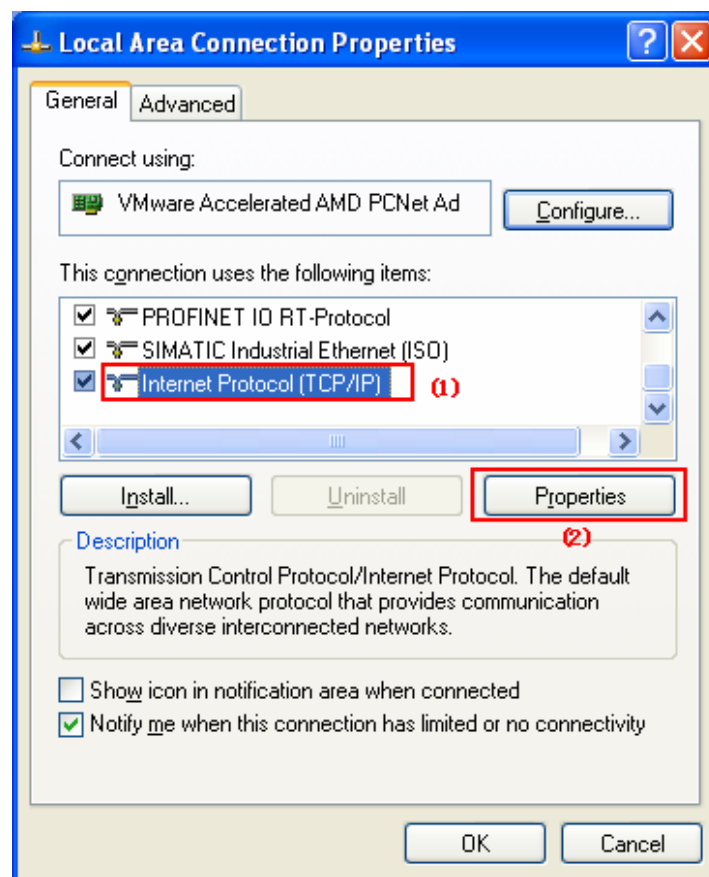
Local Area Connection Properties

?

General

Advanced

Connect using:

VMware Accelerated AMD PCNet Ad

Configure...

This connection uses the following items:

PROFINET IO RT-Protocol

SIMATIC Industrial Ethernet (ISO)

Internet Protocol (TCP/IP)

(1)

Install...

Uninstall

Properties

(2)

Description

Transmission Control Protocol/Internet Protocol. The default wide area network protocol that provides communication across diverse interconnected networks.

Show icon in notification area when connected

Notify me when this connection has limited or no connectivity

OK

Cancel